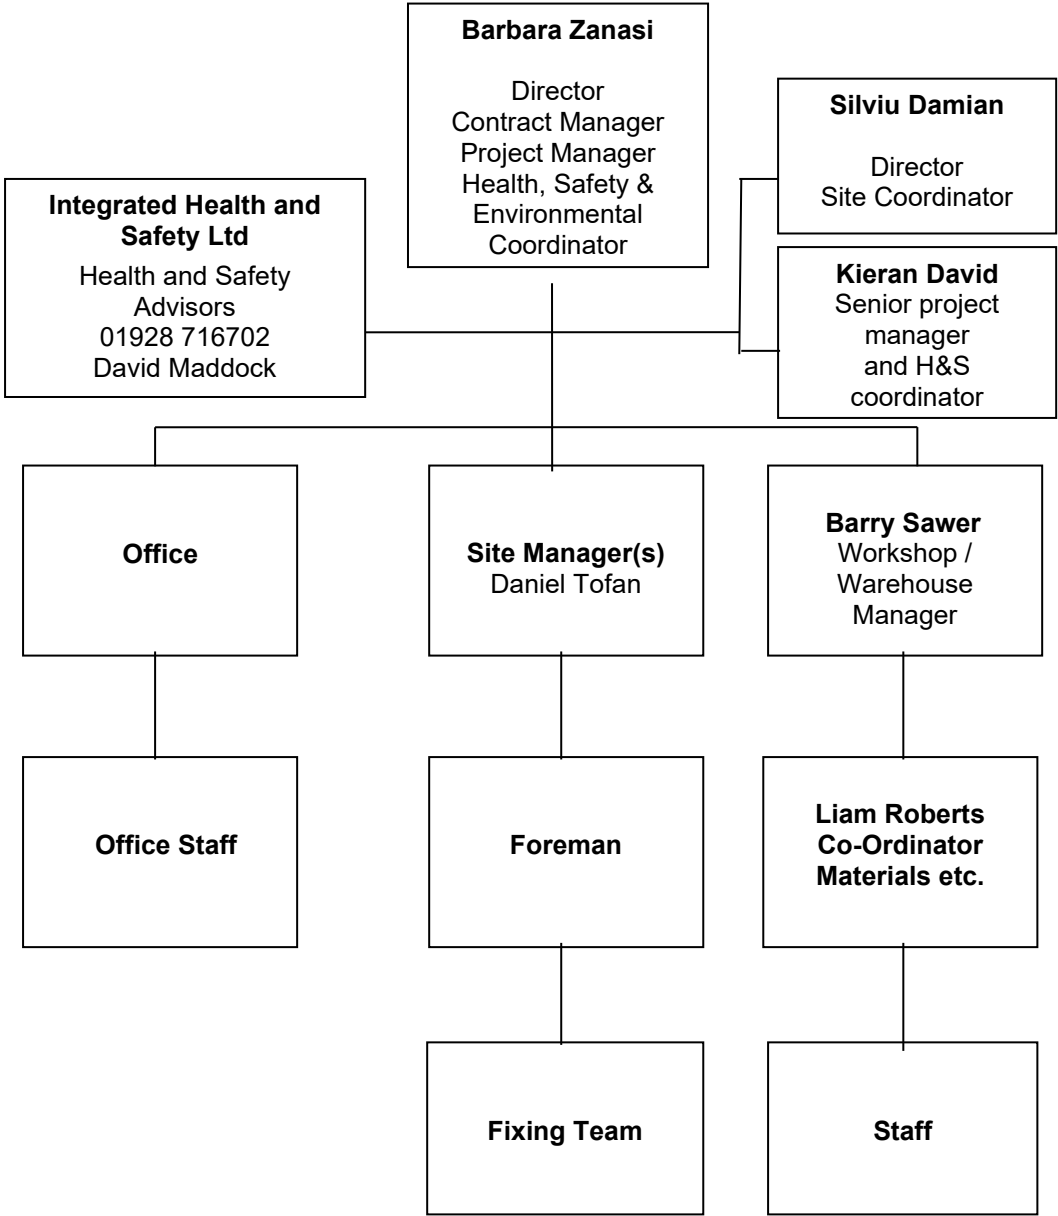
**Barbara Zanasi**

Director
Contract Manager
Project Manager
Health, Safety & Environmental Coordinator

**Silviu Damian**

Director
Site Coordinator

**Integrated Health and Safety Ltd**

Health and Safety Advisors
01928 716702
David Maddock

**Kieran David**
Senior project manager and H&S coordinator

**Office**

**Site Manager(s)**
Daniel Tofan

**Barry Sawer**
Workshop / Warehouse Manager

**Office Staff**

**Foreman**

**Liam Roberts**
**Co-Ordinator**
**Materials etc.**

**Fixing Team**

**Staff**